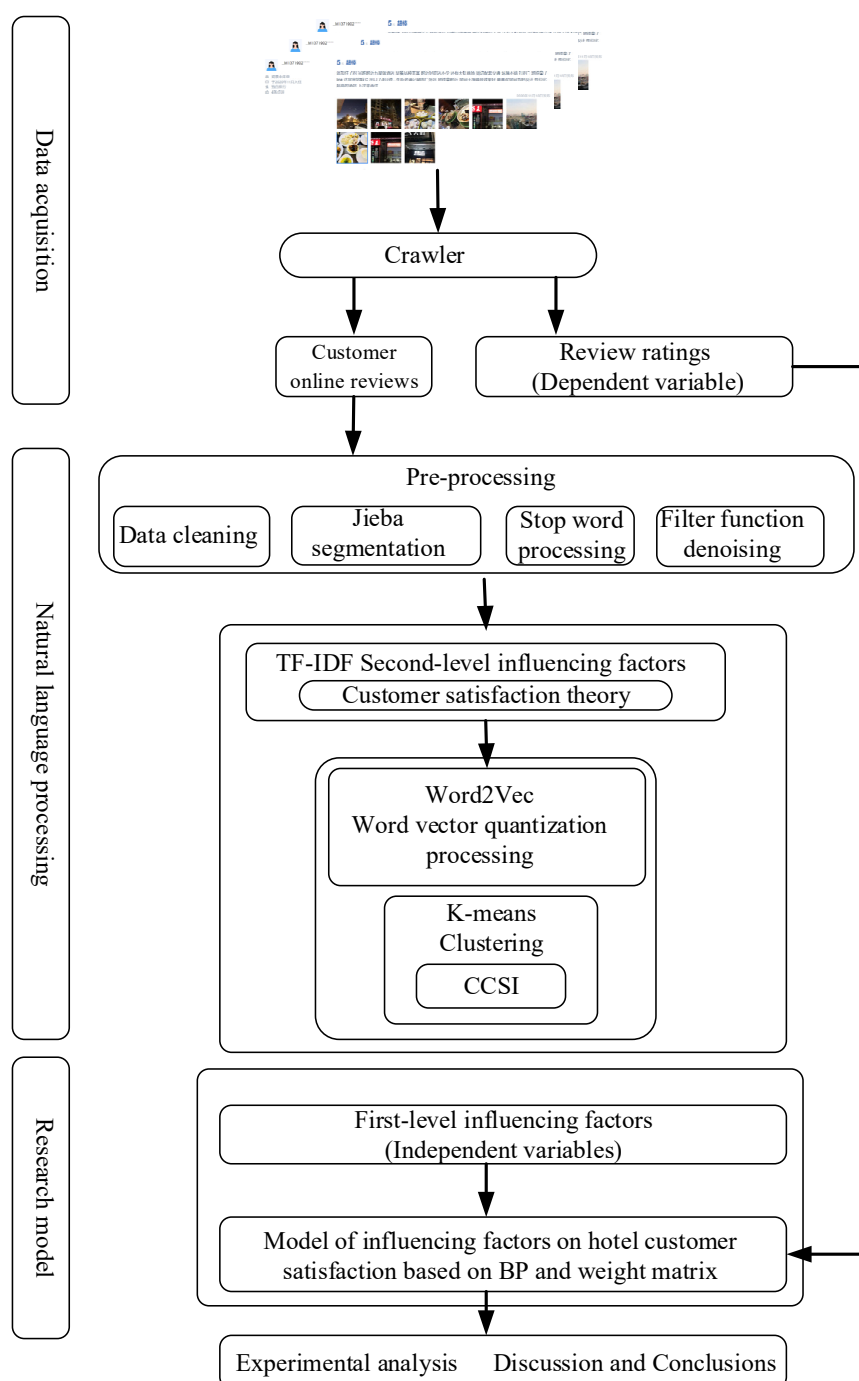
Data acquisition

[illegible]

Crawler

Customer online reviews

Review ratings (Dependent variable)

Natural language processing

Pre-processing

Data cleaning

Jieba segmentation

Stop word processing

Filter function denoising

TF-IDF Second-level influencing factors

Customer satisfaction theory

Word2Vec Word vector quantization processing

K-means Clustering

CCSI

Research model

First-level influencing factors (Independent variables)

Model of influencing factors on hotel customer satisfaction based on BP and weight matrix

Experimental analysis Discussion and Conclusions